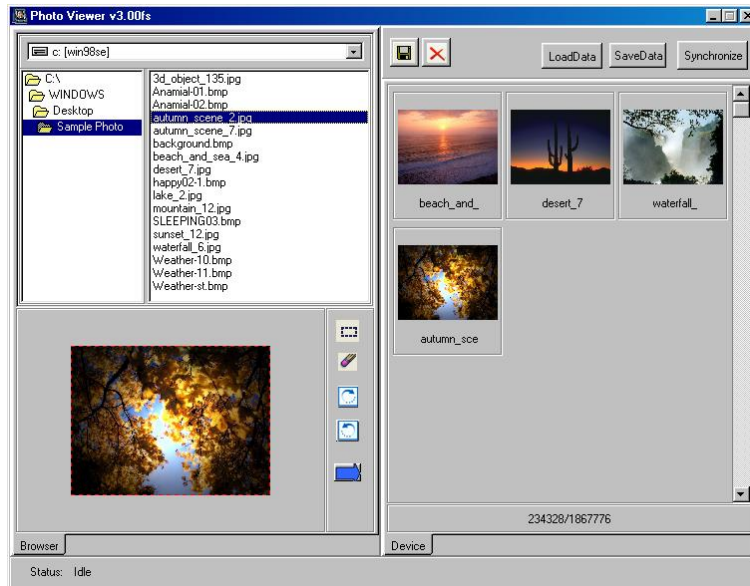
Photo Viewer v3.00fs

c: [win98se]

C:\
WINDOWS
Desktop
Sample Photo

3d_object_135.jpg
Anamial-01.bmp
Anamial-02.bmp
autumn_scene_2.jpg
autumn_scene_7.jpg
background.bmp
beach_and_sea_4.jpg
desert_7.jpg
happy02-1.bmp
lake_2.jpg
mountain_12.jpg
SLEEPING03.bmp
sunset_12.jpg
waterfall_6.jpg
Weather-10.bmp
Weather-11.bmp
Weather-st.bmp

Browser

LoadData SaveData Synchronize

beach_and_
desert_7
waterfall_
autumn_sce

234328/1867776

Device

Status: Idle